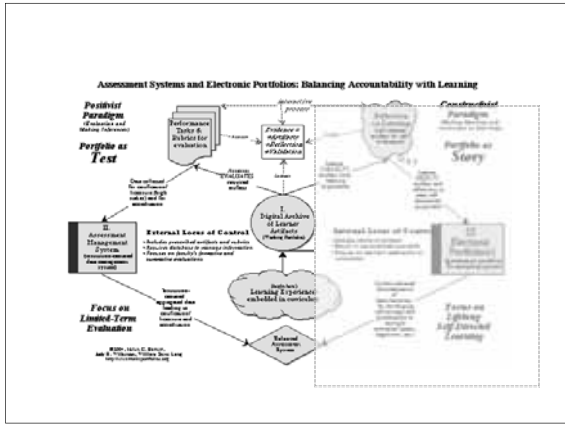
Assessment Systems and Electronic Portfolios: Balancing Accountability with Learning

Positivist Paradigm
(Evaluation and Making Inferences)

Portfolio as Test

Performance Tasks & Rubrics for evaluation

Interactive process

Evidence = Artifacts + Reflection + Validation

Constructivist Paradigm

Portfolio as Story

Data collected for institutional purposes (high stakes) and for accreditation

Assessor EVALUATES required evidence

I. Digital Archive of Learner Artifacts
(Working Portfolio)

II. Assessment Management System

External Locus of Control
• Includes prescribed artifacts and rubrics
• Requires database to manage information
• Focuses on faculty's formative and summative evaluations

Internal Locus of Control

(Authentic) Learning Experiences embedded in curriculum

III. Electronic Portfolio

Focus on Limited-Term Evaluation

Focus on Lifelong Self-Directed Learning

Balanced Assessment System

©2004, Helen C. Barrett, Judy K. Wilkerson, William Steve Lang
http://electronicportfolios.org